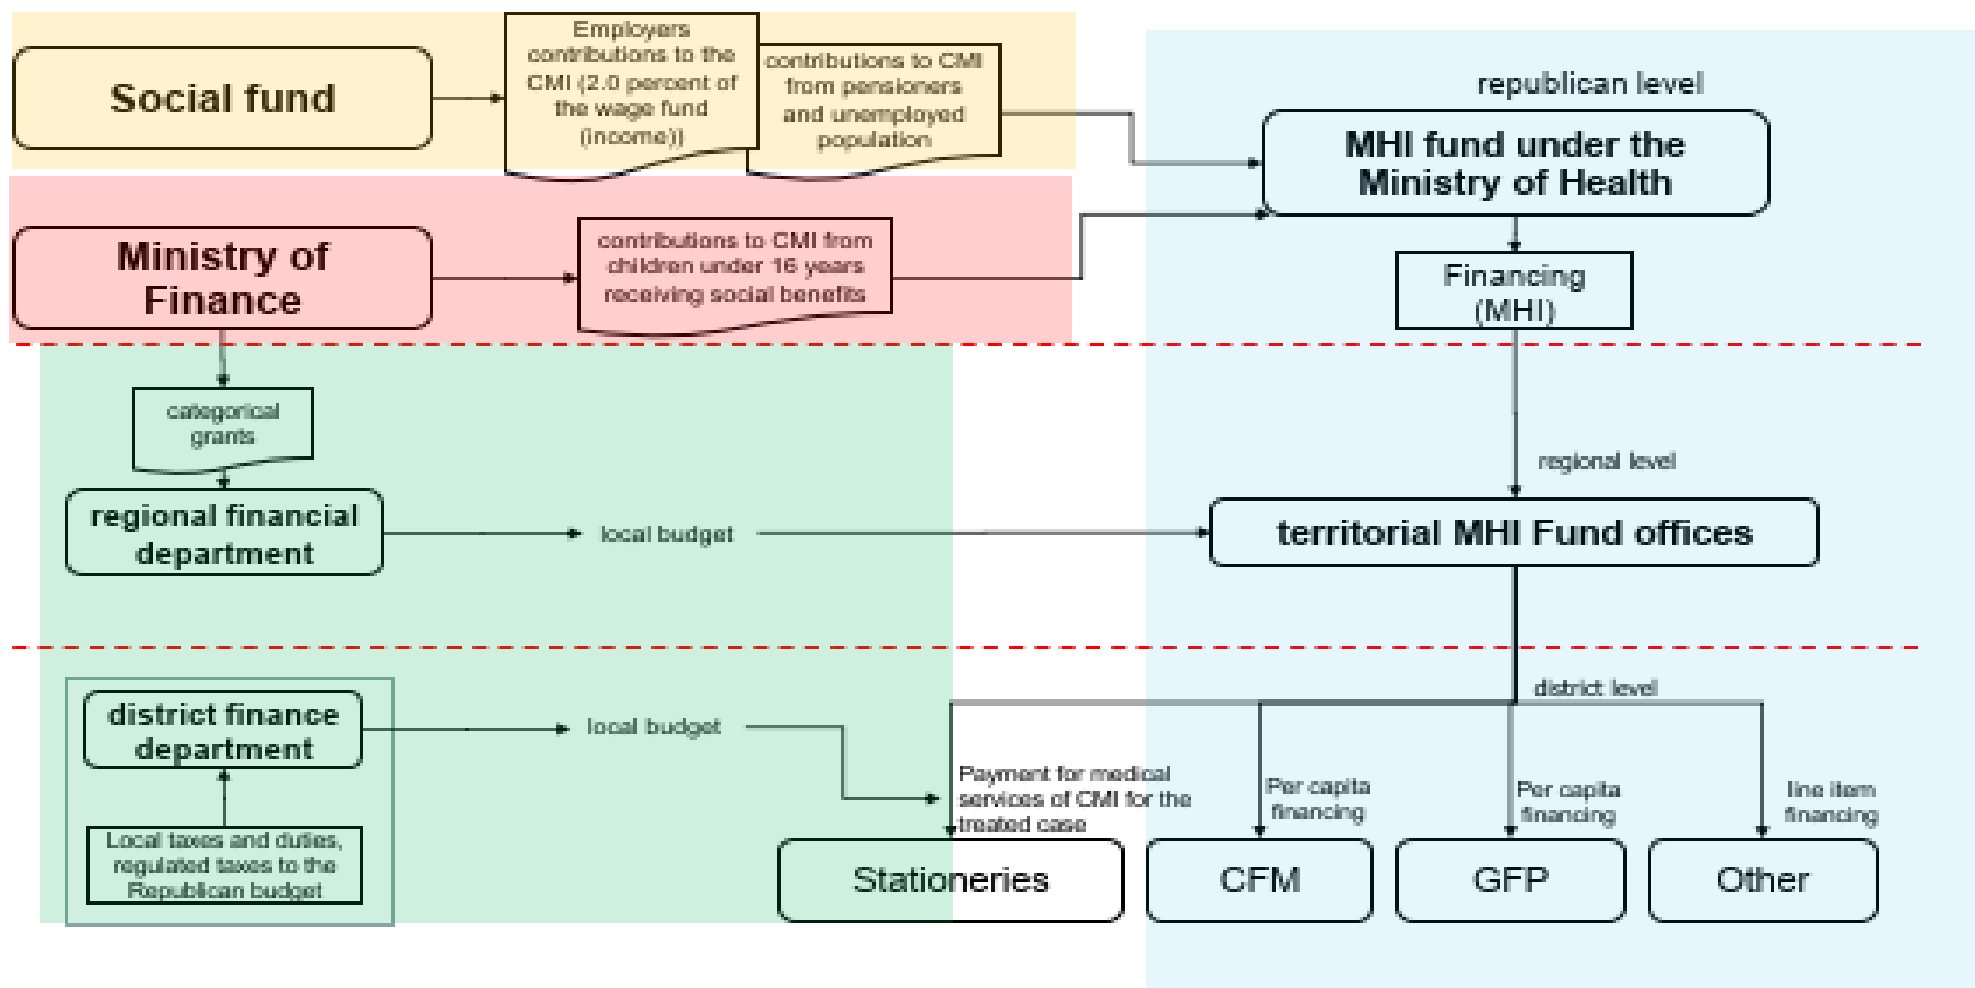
Social fund

Employers contributions to the CMI (2.0 percent of the wage fund (income))

contributions to CMI from pensioners and unemployed population

republican level

MHI fund under the Ministry of Health

Ministry of Finance

contributions to CMI from children under 16 years receiving social benefits

Financing (MHI)

categorical grants

regional level

regional financial department

local budget

territorial MHI Fund offices

district level

district finance department

local budget

Local taxes and duties, regulated taxes to the Republican budget

Payment for medical services of CMI for the treated case

Per capita financing

Per capita financing

line item financing

Stationeries

CFM

GFP

Other